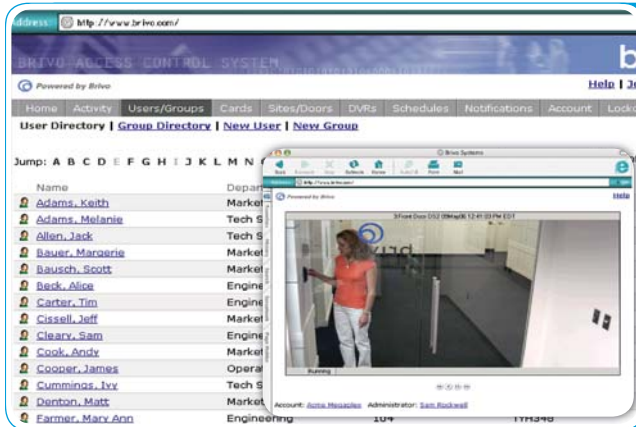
Address http://www.brivo.com/

BRIVO ACCESS CONTROL SYSTEM

Powered by Brivo

Help | J

Home | Activity | Users/Groups | Cards | Sites/Doors | DVRs | Schedules | Notifications | Account | Lock

User Directory | Group Directory | New User | New Group

Jump: A B C D E F G H I J K L M N

| Name | Depa |
|---|---|
| Adams, Keith | Market |
| Adams, Melanie | Tech S |
| Allen, Jack | Tech S |
| Bauer, Margerie | Market |
| Bausch, Scott | Market |
| Beck, Alice | Engine |
| Carter, Tim | Engine |
| Cissell, Jeff | Market |
| Cleary, Sam | Engine |
| Cook, Andy | Market |
| Cooper, James | Operat |
| Cummings, Ivy | Tech S |
| Denton, Matt | Market |
| Farmer, Mary Ann | Engineering |

Brivo Systems

Back Forward Stop Refresh Home AutoFill Print Mail

Address http://www.brivo.com/

Powered by Brivo

Help

3 Front Door DS2 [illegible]

Running

Account: Acme Megaplex Administrator: Sam Rockwell

104

TYH346